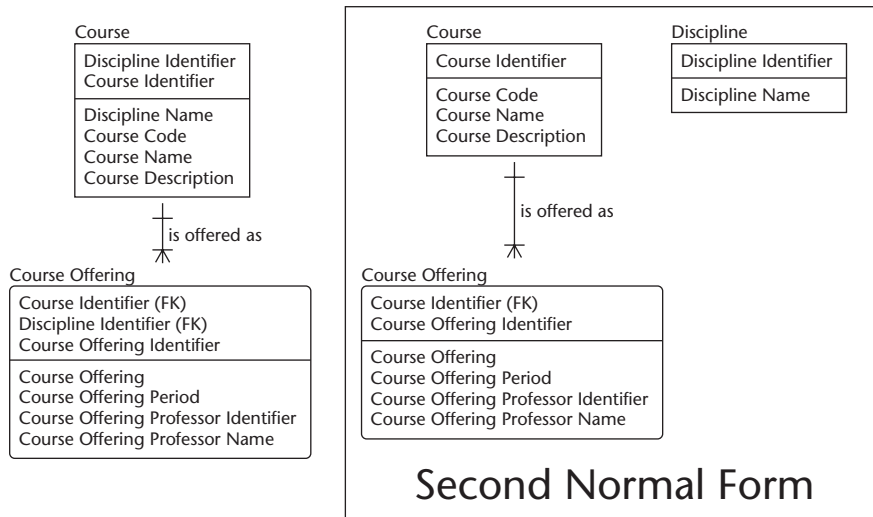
Course

Discipline Identifier
Course Identifier

Discipline Name
Course Code
Course Name
Course Description

is offered as

Course Offering

Course Identifier (FK)
Discipline Identifier (FK)
Course Offering Identifier

Course Offering
Course Offering Period
Course Offering Professor Identifier
Course Offering Professor Name

Course

Course Identifier

Course Code
Course Name
Course Description

Discipline

Discipline Identifier

Discipline Name

is offered as

Course Offering

Course Identifier (FK)
Course Offering Identifier

Course Offering
Course Offering Period
Course Offering Professor Identifier
Course Offering Professor Name

Second Normal Form